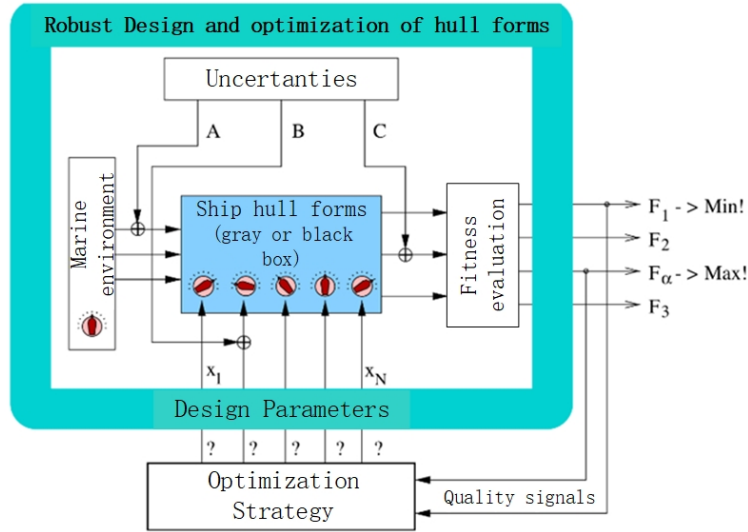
Robust Design and optimization of hull forms

Uncertanties

A

B

C

Marine environment

Ship hull forms (gray or black box)

Fitness evaluation

$F_1$ - > Min!

$F_2$

$F_\alpha$ - > Max!

$F_3$

$x_1$

$x_N$

Design Parameters

?

?

?

?

?

Optimization Strategy

Quality signals